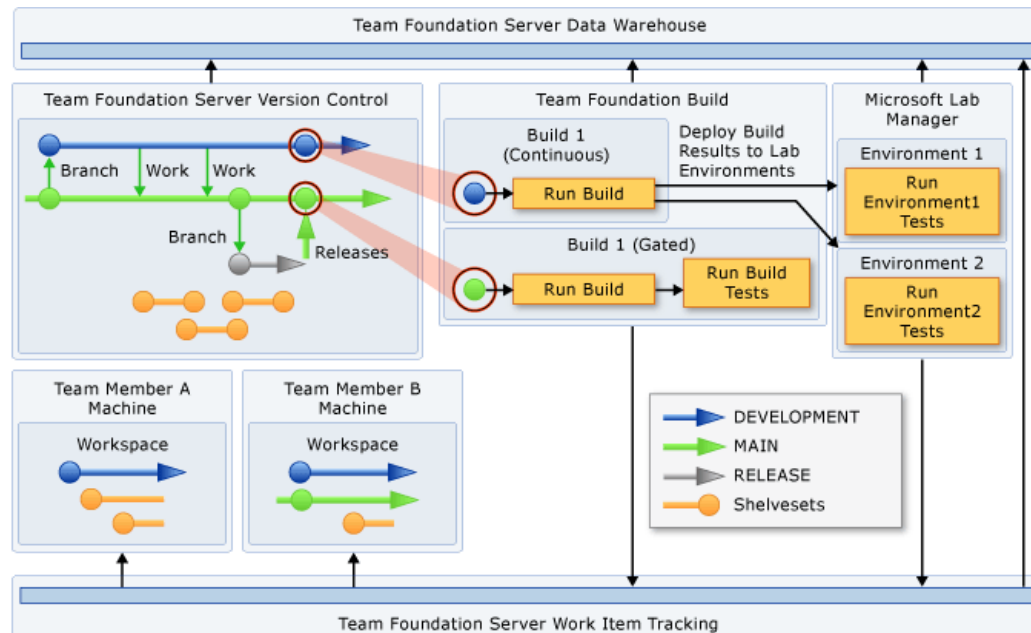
Team Foundation Server Data Warehouse

Team Foundation Server Version Control

Branch

Work

Work

Branch

Releases

Team Foundation Build

Build 1 (Continuous)

Deploy Build Results to Lab Environments

Run Build

Build 1 (Gated)

Run Build

Run Build Tests

Microsoft Lab Manager

Environment 1

Run Environment1 Tests

Environment 2

Run Environment2 Tests

Team Member A Machine

Workspace

Team Member B Machine

Workspace

DEVELOPMENT

MAIN

RELEASE

Shelvesets

Team Foundation Server Work Item Tracking